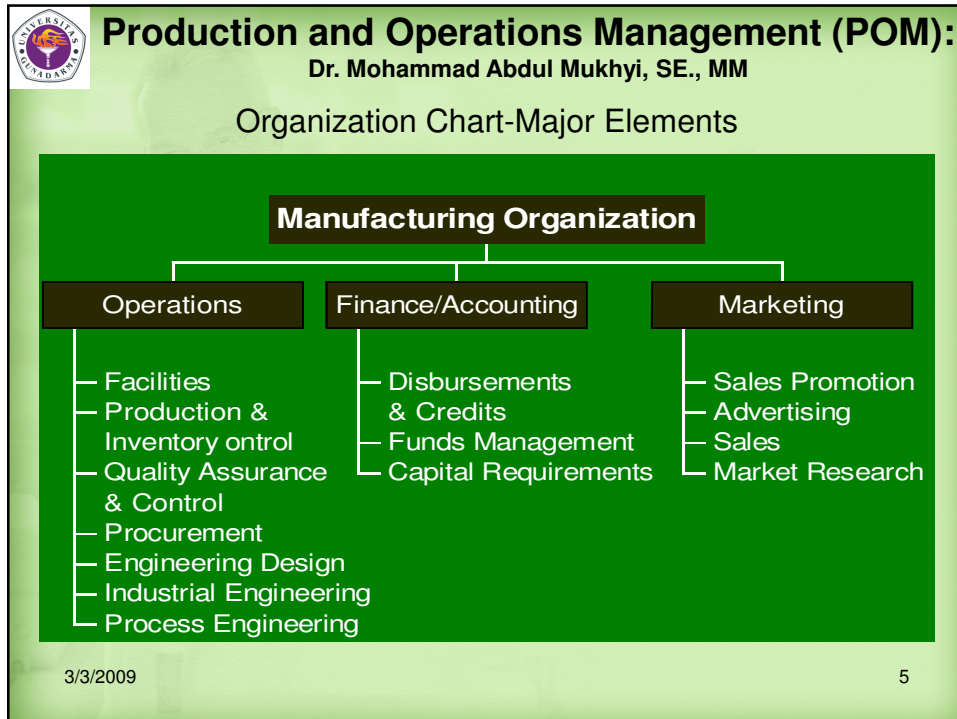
UNIVERSITAS GUNADARMA

Production and Operations Management (POM):
Dr. Mohammad Abdul Mukhyi, SE., MM

Organization Chart-Major Elements

Manufacturing Organization

Operations

Facilities
Production & Inventory ontrol
Quality Assurance & Control
Procurement
Engineering Design
Industrial Engineering
Process Engineering

Finance/Accounting

Disbursements & Credits
Funds Management
Capital Requirements

Marketing

Sales Promotion
Advertising
Sales
Market Research

3/3/2009

5